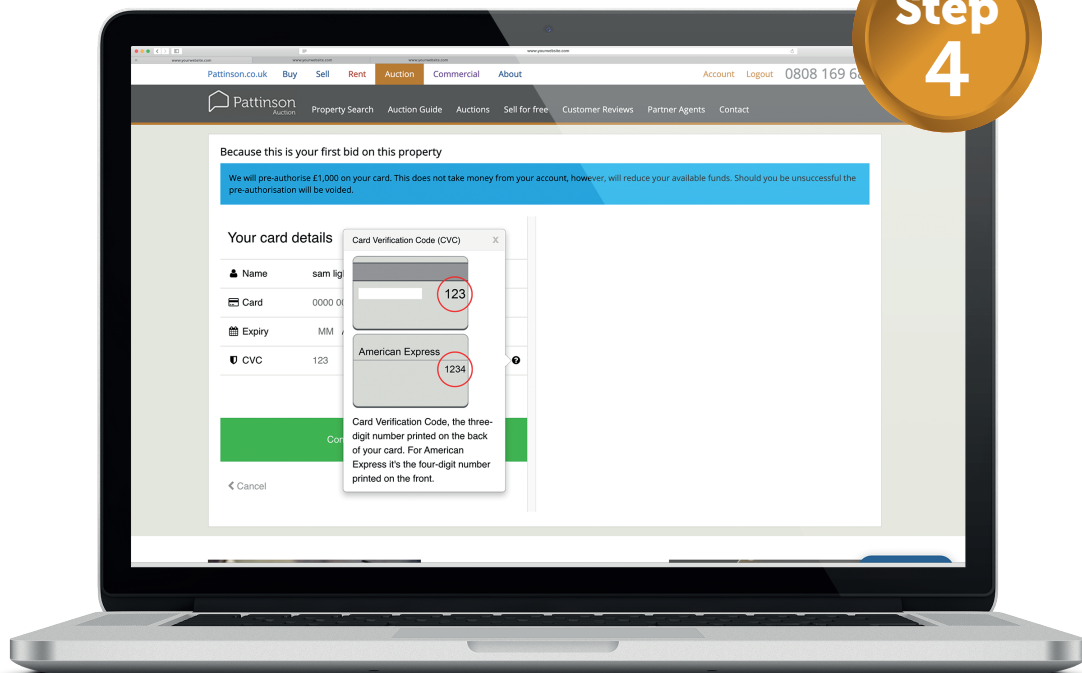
Step
4

www.yourwebsite.com

Pattinson.co.uk Buy Sell Rent Auction Commercial About

Account Logout 0808 169 6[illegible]

Pattinson Auction

Property Search Auction Guide Auctions Sell for free Customer Reviews Partner Agents Contact

Because this is your first bid on this property

We will pre-authorise £1,000 on your card. This does not take money from your account, however, will reduce your available funds. Should you be unsuccessful the pre-authorisation will be voided.

Your card details

Name sam lig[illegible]

Card 0000 0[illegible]

Expiry MM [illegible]

CVC 123

Co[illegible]

Cancel

Card Verification Code (CVC) x

123

American Express

1234

Card Verification Code, the three-digit number printed on the back of your card. For American Express it's the four-digit number printed on the front.